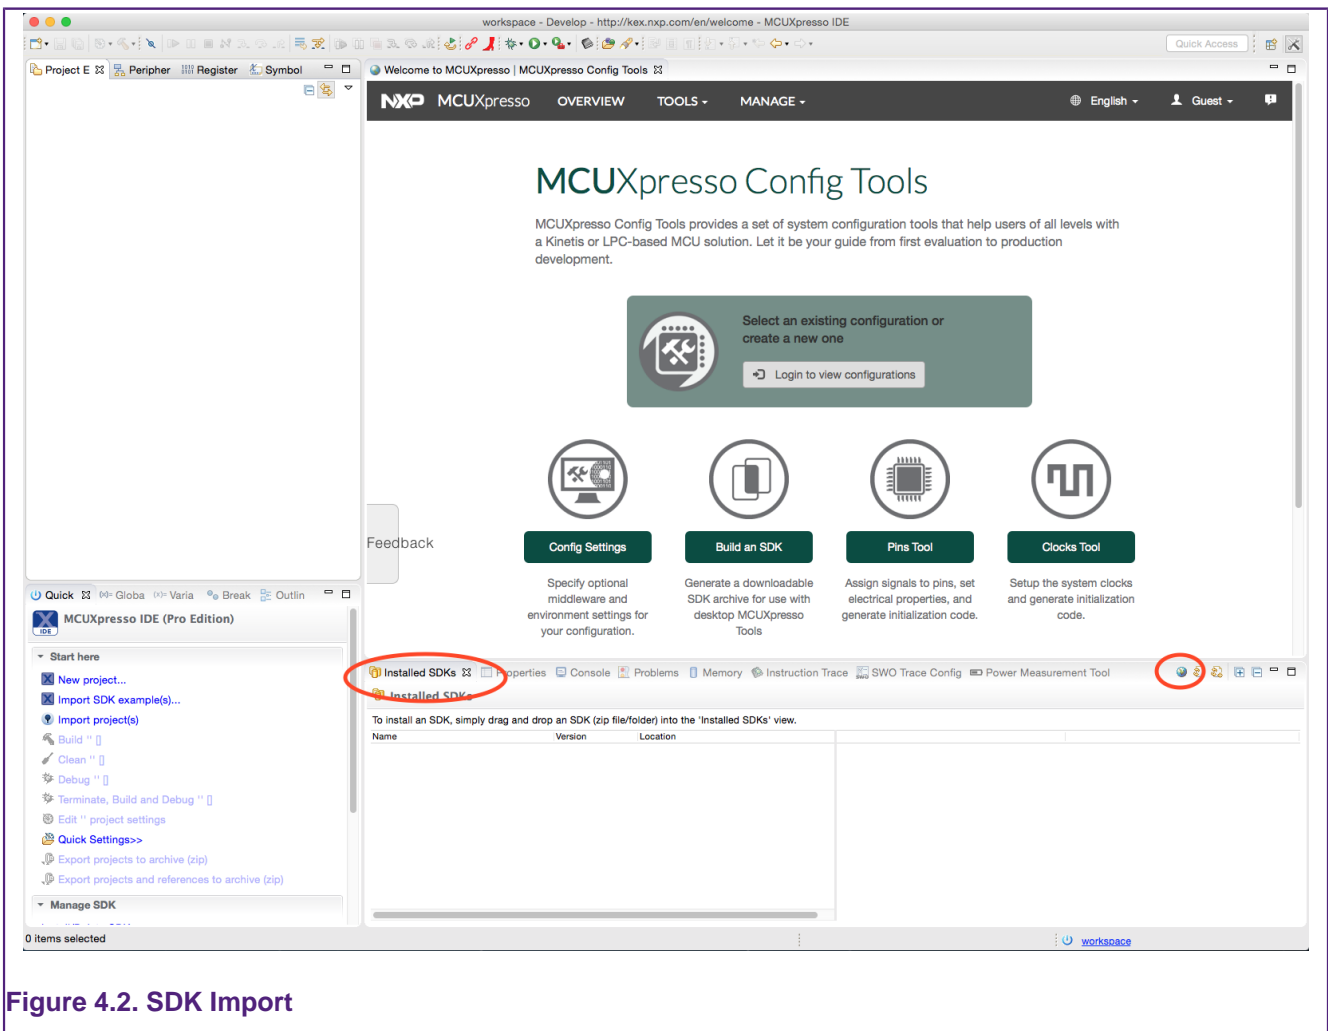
workspace - Develop - http://kex.nxp.com/en/welcome - MCUXpresso IDE

Quick Access

Project E ☒ Peripher Register Symbol

Welcome to MCUXpresso | MCUXpresso Config Tools ☒

NXP MCUXpresso OVERVIEW TOOLS ▾ MANAGE ▾ English ▾ Guest ▾

MCUXpresso Config Tools

MCUXpresso Config Tools provides a set of system configuration tools that help users of all levels with a Kinetis or LPC-based MCU solution. Let it be your guide from first evaluation to production development.

Select an existing configuration or create a new one

Login to view configurations

Feedback

Config Settings

Specify optional middleware and environment settings for your configuration.

Build an SDK

Generate a downloadable SDK archive for use with desktop MCUXpresso Tools

Pins Tool

Assign signals to pins, set electrical properties, and generate initialization code.

Clocks Tool

Setup the system clocks and generate initialization code.

Quick ☒ Globa Varia Break Outlin

MCUXpresso IDE (Pro Edition)

Start here

New project...
Import SDK example(s)...
Import project(s)
Build '' []
Clean '' []
Debug '' []
Terminate, Build and Debug '' []
Edit '' project settings
Quick Settings>>
Export projects to archive (zip)
Export projects and references to archive (zip)

Manage SDK

Installed SDKs ☒ Properties Console Problems Memory Instruction Trace SWO Trace Config Power Measurement Tool

Installed SDKs

To install an SDK, simply drag and drop an SDK (zip file/folder) into the 'Installed SDKs' view.

| Name | Version | Location |
|---|---|---|

0 items selected

workspace

Figure 4.2. SDK Import